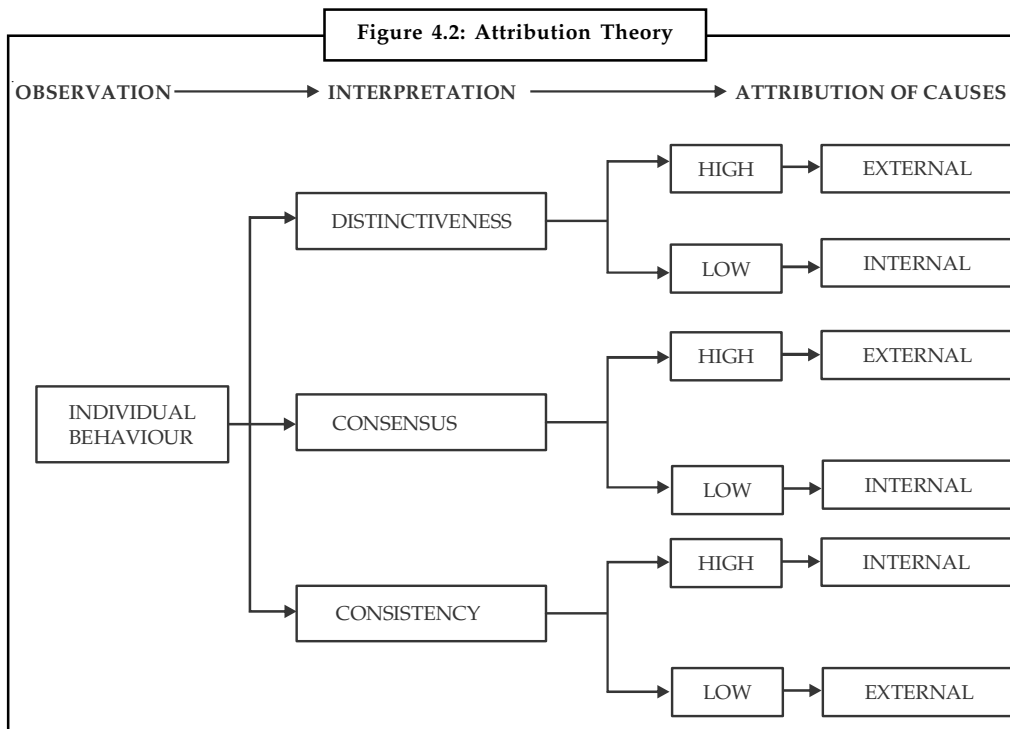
Figure 4.2: Attribution Theory

OBSERVATION → INTERPRETATION → ATTRIBUTION OF CAUSES

INDIVIDUAL BEHAVIOUR

DISTINCTIVENESS
HIGH → EXTERNAL
LOW → INTERNAL

CONSENSUS
HIGH → EXTERNAL
LOW → INTERNAL

CONSISTENCY
HIGH → INTERNAL
LOW → EXTERNAL